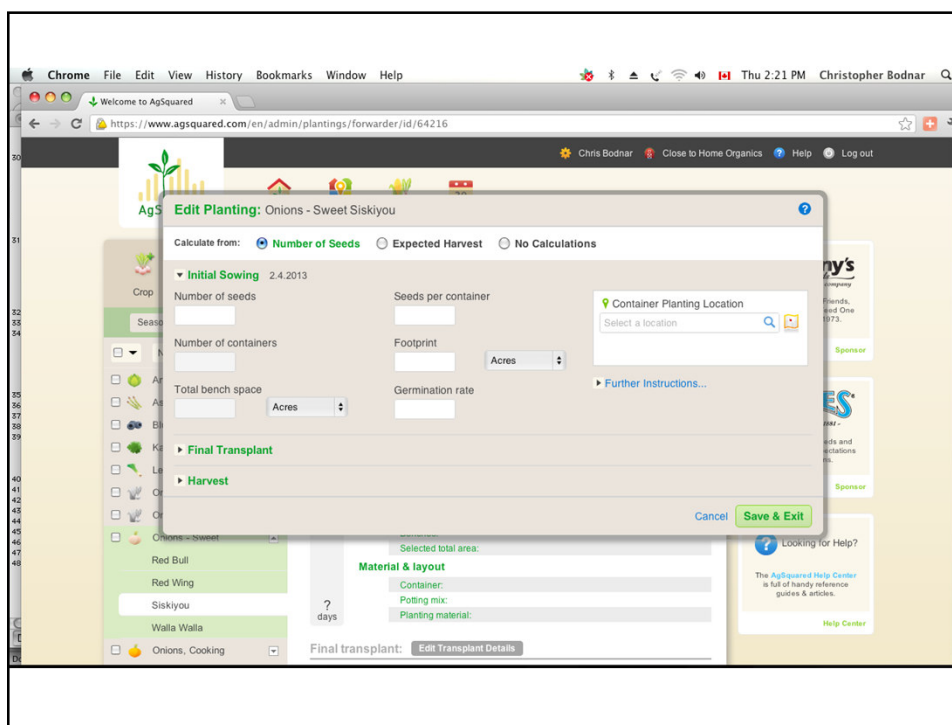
Chrome File Edit View History Bookmarks Window Help

Thu 2:21 PM Christopher Bodnar

Welcome to AgSquared

https://www.agsquared.com/en/admin/plantings/forwarder/id/64216

Chris Bodnar Close to Home Organics Help Log out

Edit Planting: Onions - Sweet Siskiyou

Calculate from: Number of Seeds Expected Harvest No Calculations

Initial Sowing 2.4.2013

Number of seeds

Seeds per container

Container Planting Location

Select a location

Number of containers

Footprint

Acres

Total bench space

Acres

Germination rate

Further Instructions...

Final Transplant

Harvest

Cancel Save & Exit

Crop

Seas

Onions - Sweet

Red Bull

Red Wing

Siskiyou

Walla Walla

Onions, Cooking

Selected total area:

Material & layout

Container:

Potting mix:

Planting material:

?
days

Final transplant: Edit Transplant Details

Sponsor

Sponsor

Looking for Help?

The AgSquared Help Center is full of handy reference guides & articles.

Help Center